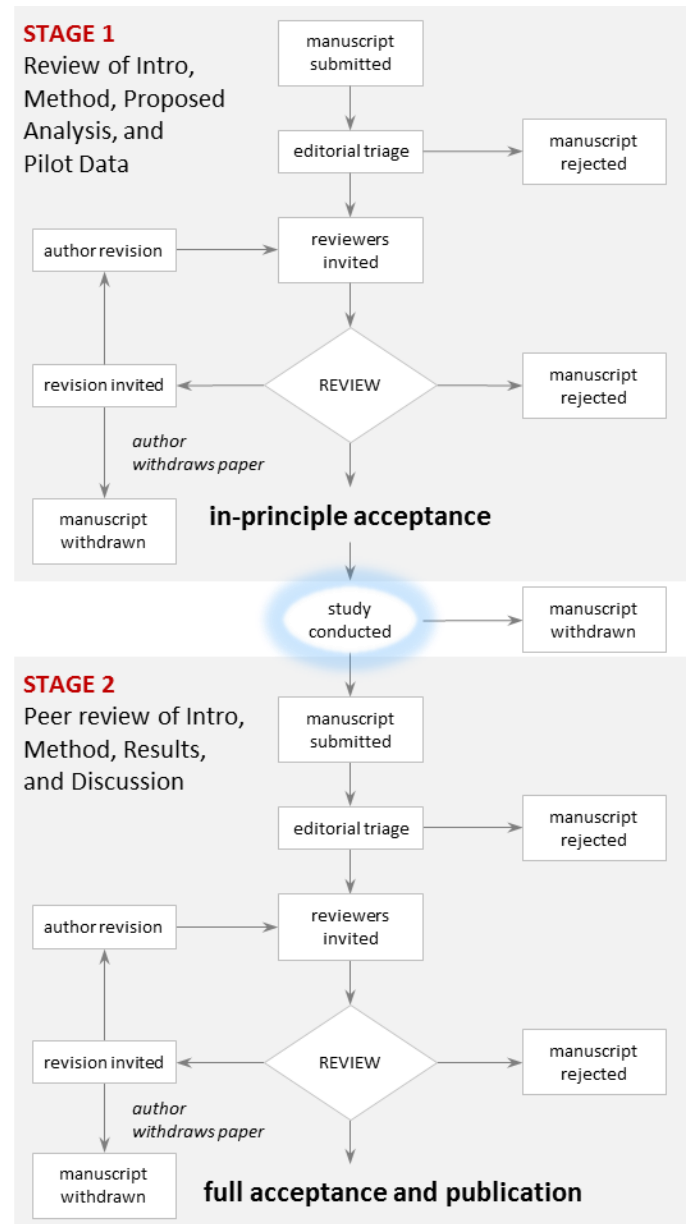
STAGE 1
Review of Intro, Method, Proposed Analysis, and Pilot Data

manuscript submitted

editorial triage

manuscript rejected

author revision

reviewers invited

revision invited

REVIEW

manuscript rejected

author withdraws paper

manuscript withdrawn

in-principle acceptance

study conducted

manuscript withdrawn

STAGE 2
Peer review of Intro, Method, Results, and Discussion

manuscript submitted

editorial triage

manuscript rejected

author revision

reviewers invited

revision invited

REVIEW

manuscript rejected

author withdraws paper

manuscript withdrawn

full acceptance and publication